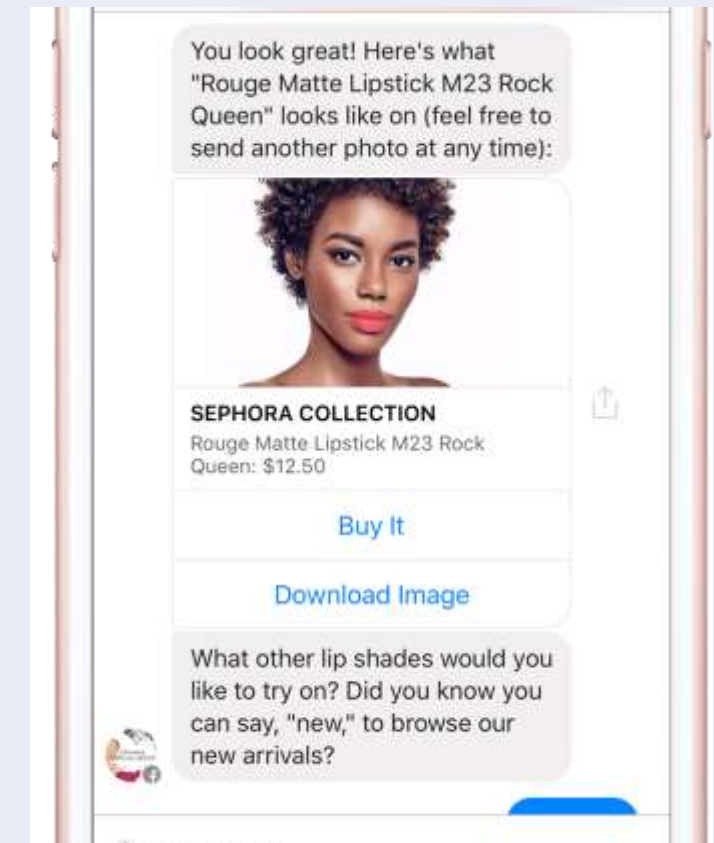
You look great! Here's what "Rouge Matte Lipstick M23 Rock Queen" looks like on (feel free to send another photo at any time):

SEPHORA COLLECTION

Rouge Matte Lipstick M23 Rock Queen: $12.50

Buy It

Download Image

What other lip shades would you like to try on? Did you know you can say, "new," to browse our new arrivals?